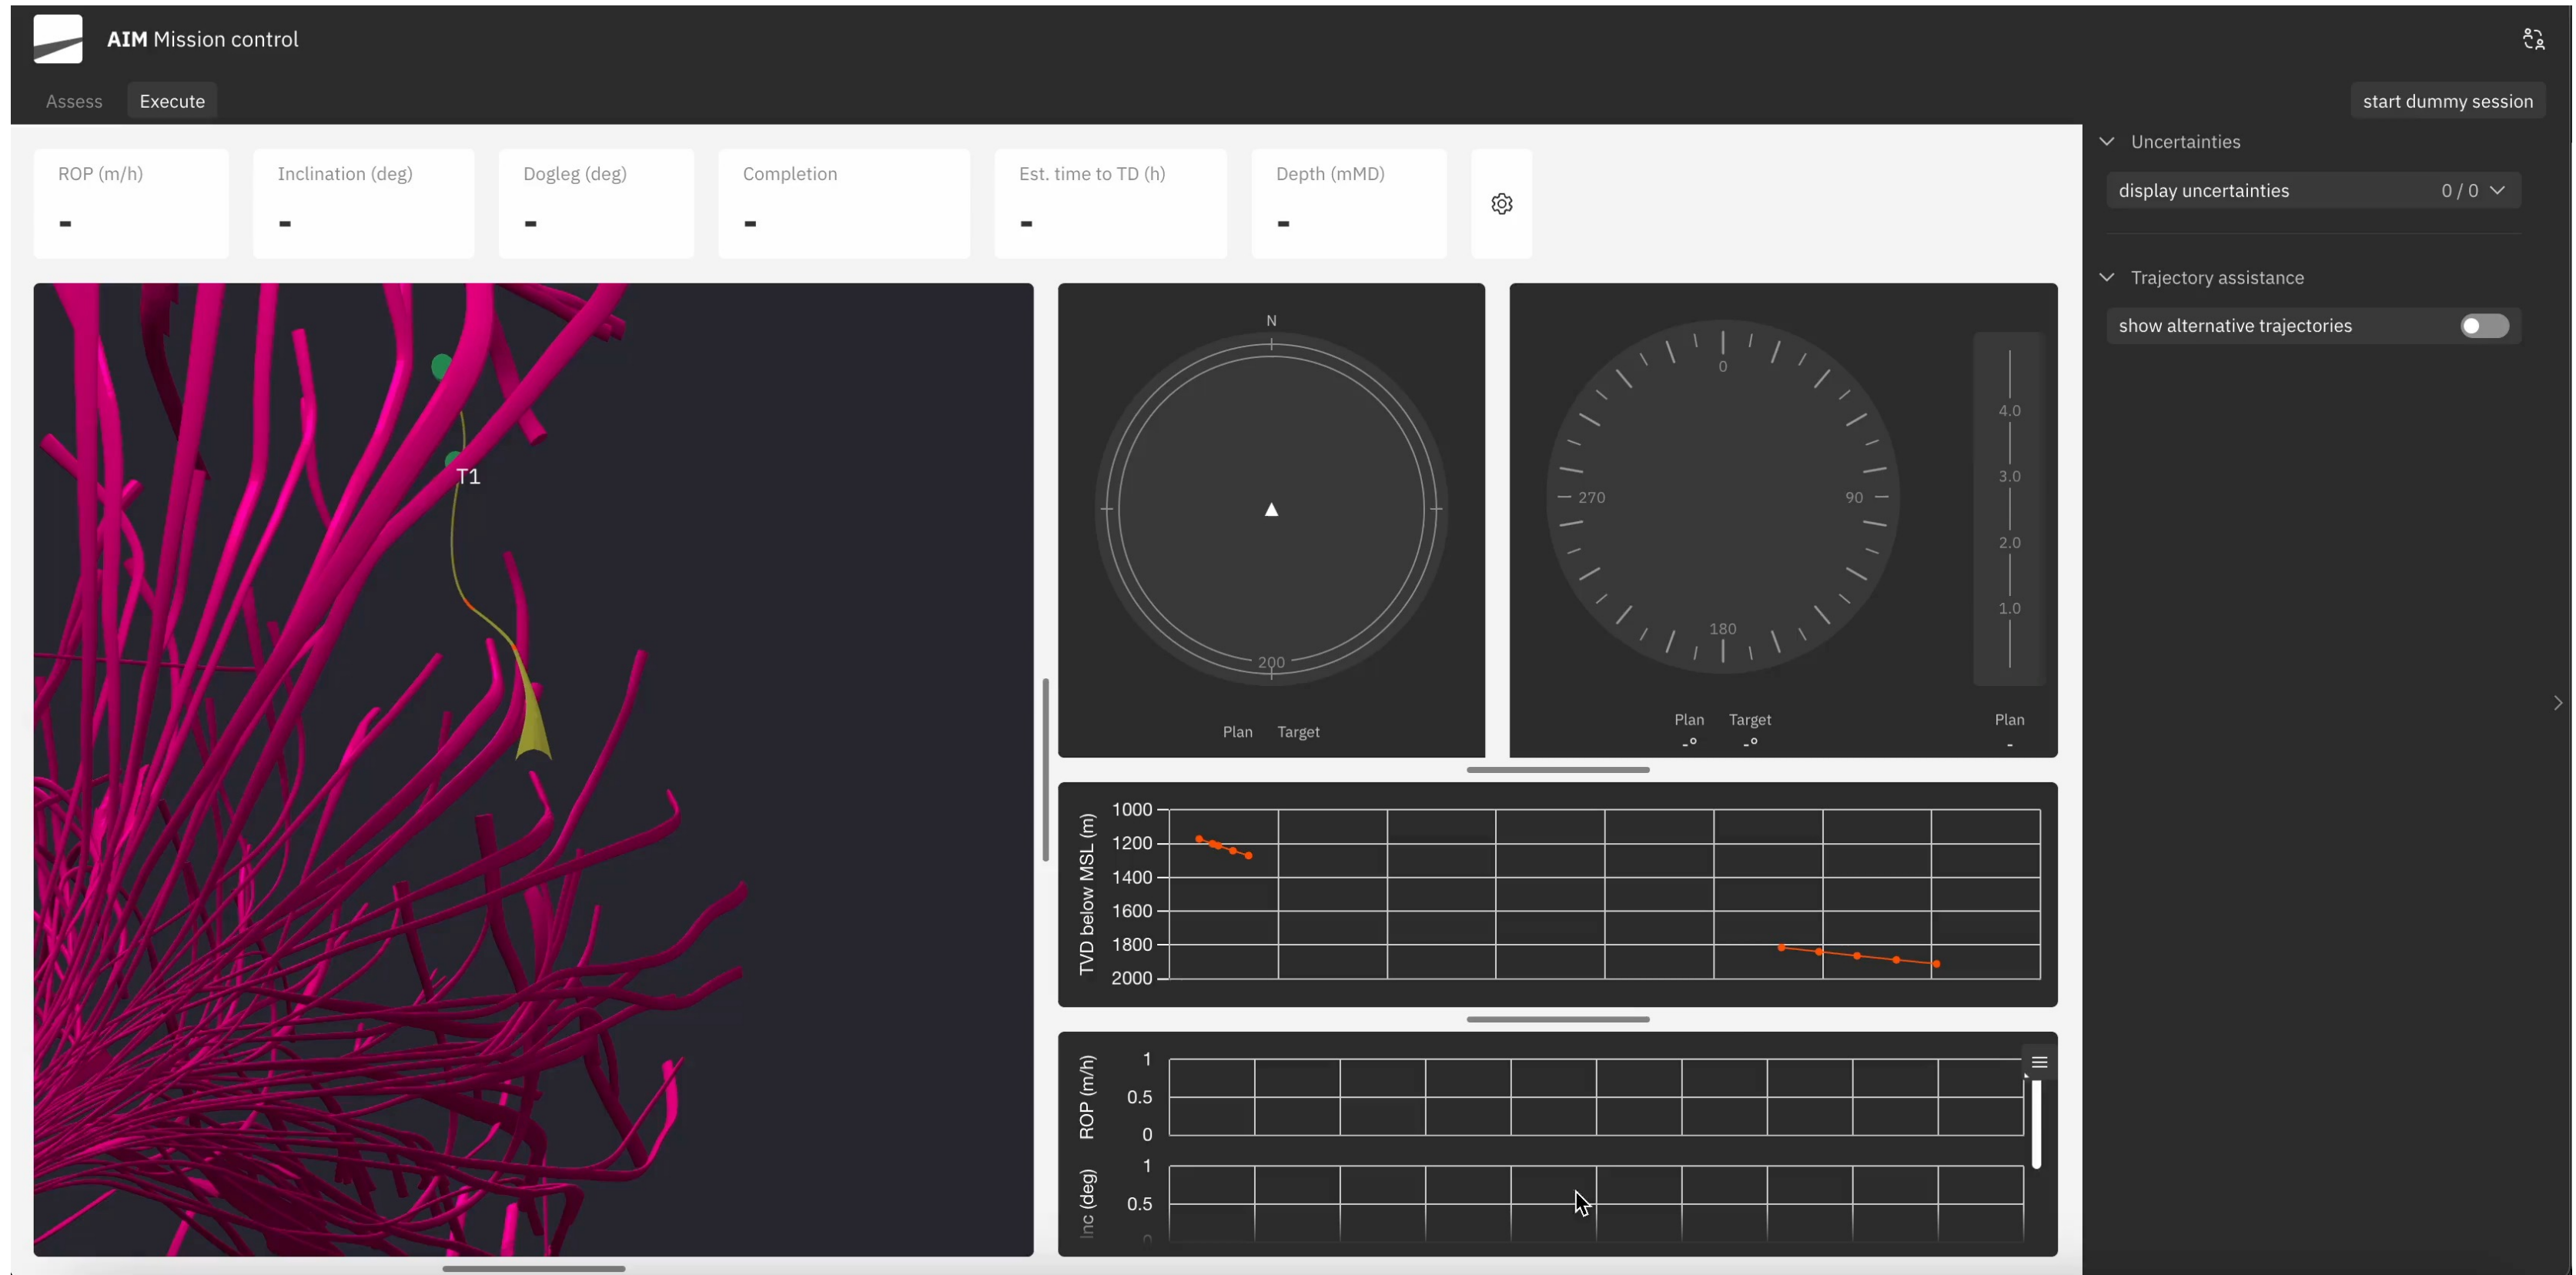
AIM Mission control

Assess Execute

start dummy session

ROP (m/h)
-

Inclination (deg)
-

Dogleg (deg)
-

Completion
-

Est. time to TD (h)
-

Depth (mMD)
-

Uncertainties

display uncertainties 0 / 0

Trajectory assistance

show alternative trajectories

T1

N

200

Plan Target

0
270
90
180

Plan Target
-° -°

4.0
3.0
2.0
1.0

Plan
-

TVD below MSL (m)
1000
1200
1400
1600
1800
2000

ROP (m/h)
1
0.5
0

Inc (deg)
1
0.5
0